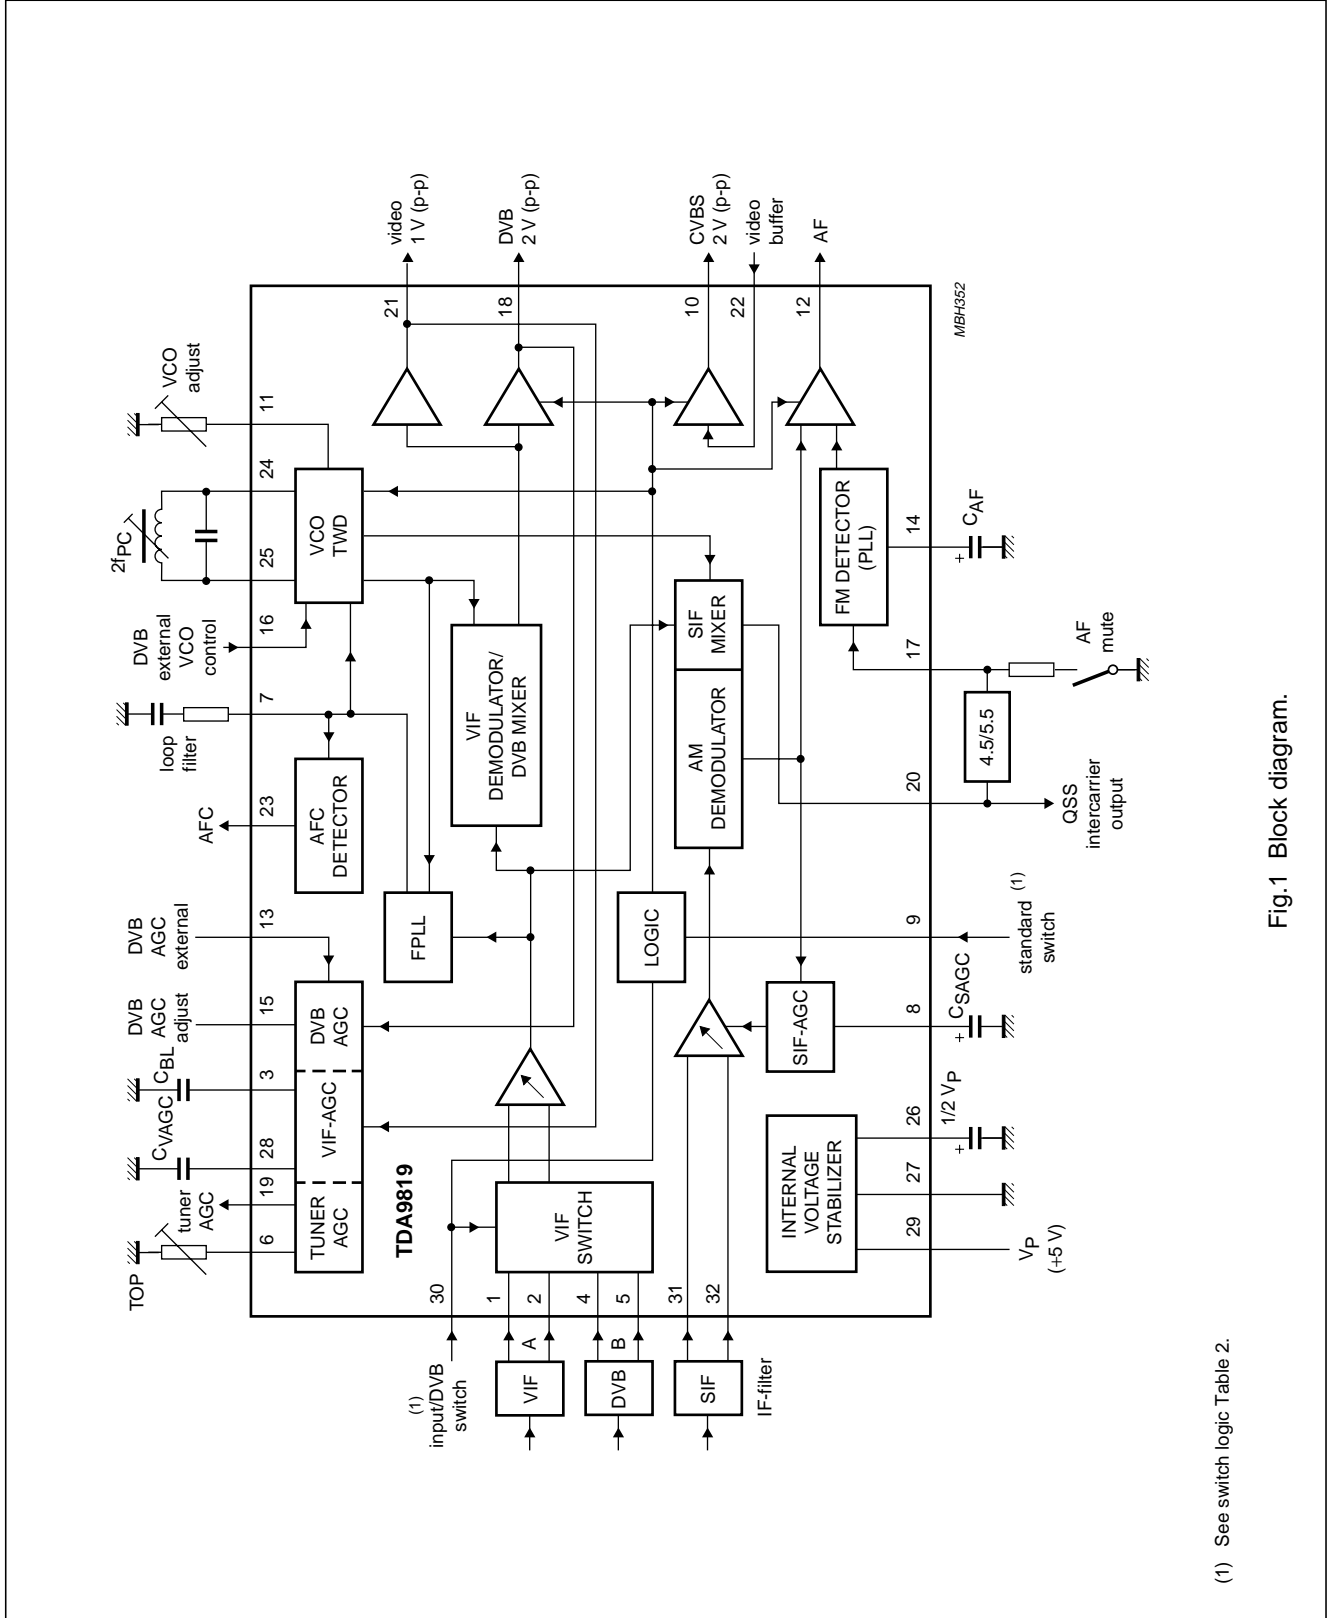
TOP
tuner AGC
$C_{VAGC}$
$C_{BL}$
DVB AGC adjust
DVB AGC external
AFC
loop filter
DVB external VCO control
$2f_{PC}$
VCO adjust
6
19
28
3
15
13
23
7
16
25
24
11
TUNER AGC
VIF-AGC
DVB AGC
AFC DETECTOR
VCO TWD
TDA9819
FPLL
VIF DEMODULATOR/ DVB MIXER
21
video 1 V (p-p)
18
DVB 2 V (p-p)
10
CVBS 2 V (p-p)
22
video buffer
12
AF
MBH352
LOGIC
AM DEMODULATOR
SIF MIXER
FM DETECTOR (PLL)
14
$C_{AF}$
17
AF mute
4.5/5.5
20
QSS intercarrier output
9
standard switch (1)
SIF-AGC
8
$C_{SAGC}$
INTERNAL VOLTAGE STABILIZER
26
1/2 $V_P$
27
29
$V_P$ (+5 V)
VIF SWITCH
30
1
2
4
5
31
32
(1) input/DVB switch
VIF
A
DVB
B
SIF
IF-filter

Fig.1 Block diagram.

(1) See switch logic Table 2.